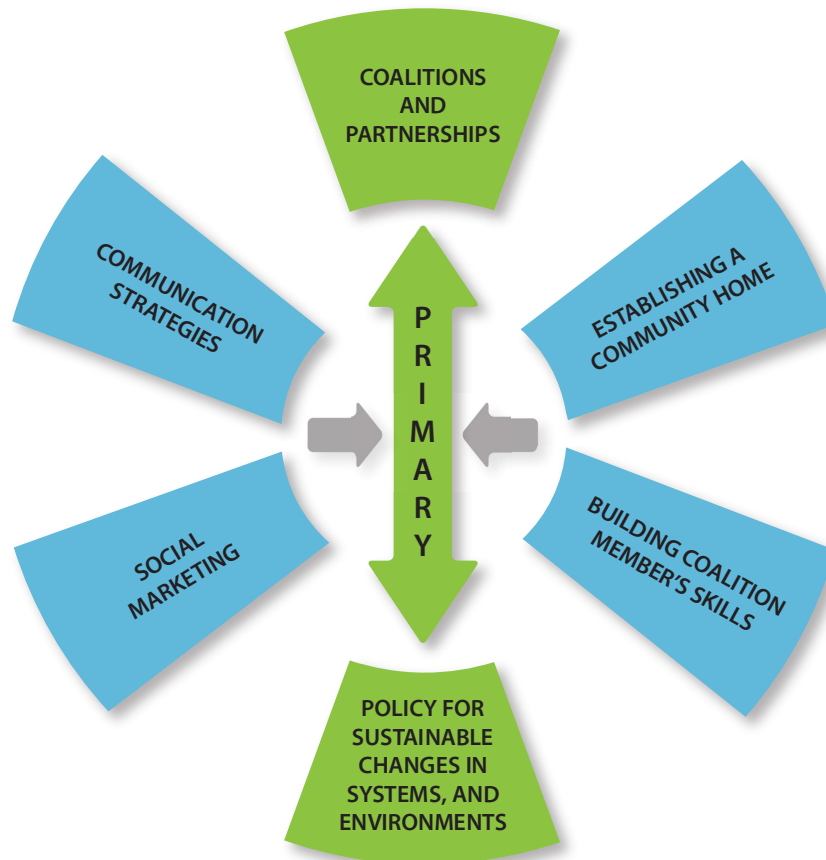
COALITIONS AND PARTNERSHIPS

COMMUNICATION STRATEGIES

ESTABLISHING A COMMUNITY HOME

PRIMARY

SOCIAL MARKETING

BUILDING COALITION MEMBER'S SKILLS

POLICY FOR SUSTAINABLE CHANGES IN SYSTEMS, AND ENVIRONMENTS